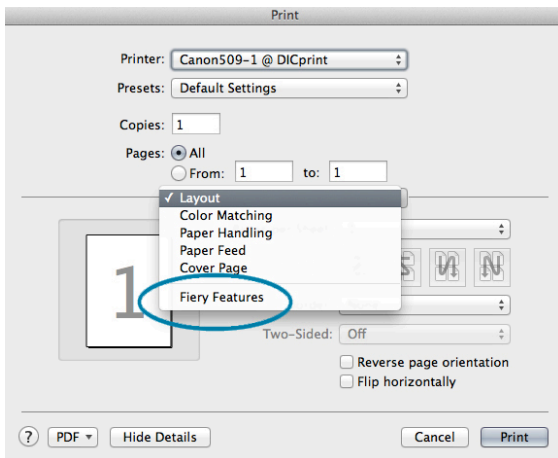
Print

Printer: Canon509-1 @ DICprint

Presets: Default Settings

Copies: 1

Pages: All

From: 1 to: 1

✓ Layout
Color Matching
Paper Handling
Paper Feed
Cover Page
Fiery Features

1

Two-Sided: Off

Reverse page orientation
Flip horizontally

?
PDF
Hide Details
Cancel
Print